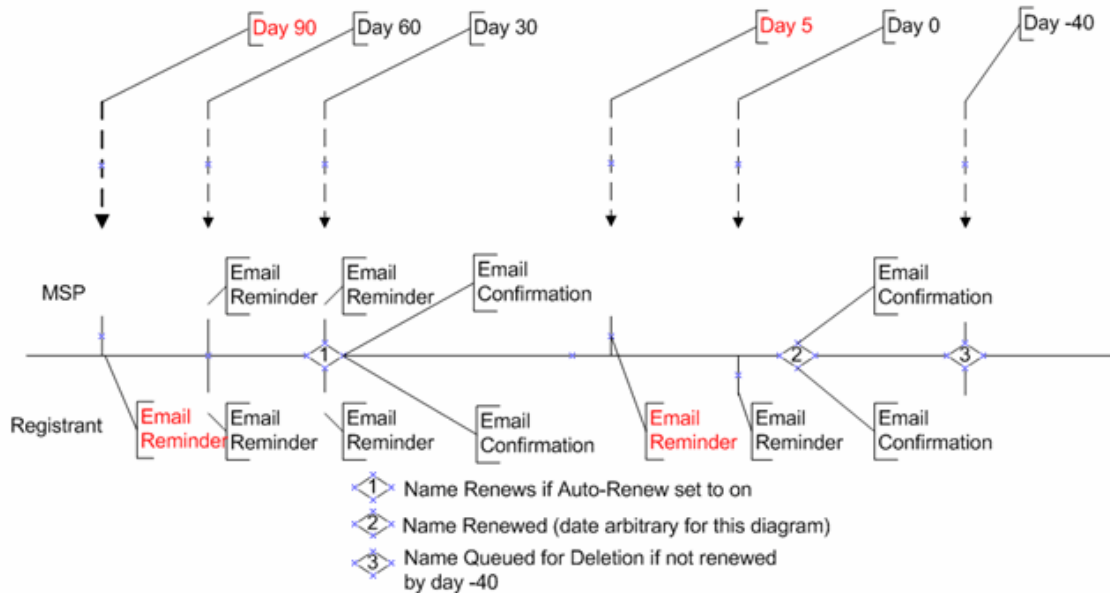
Day 90
Day 60
Day 30
Day 5
Day 0
Day -40

MSP
Email Reminder
Email Reminder
Email Confirmation
Email Confirmation

1
2
3

Registrant
Email Reminder
Email Reminder
Email Reminder
Email Confirmation
Email Reminder
Email Reminder
Email Confirmation

1 Name Renews if Auto-Renew set to on
2 Name Renewed (date arbitrary for this diagram)
3 Name Queued for Deletion if not renewed by day -40